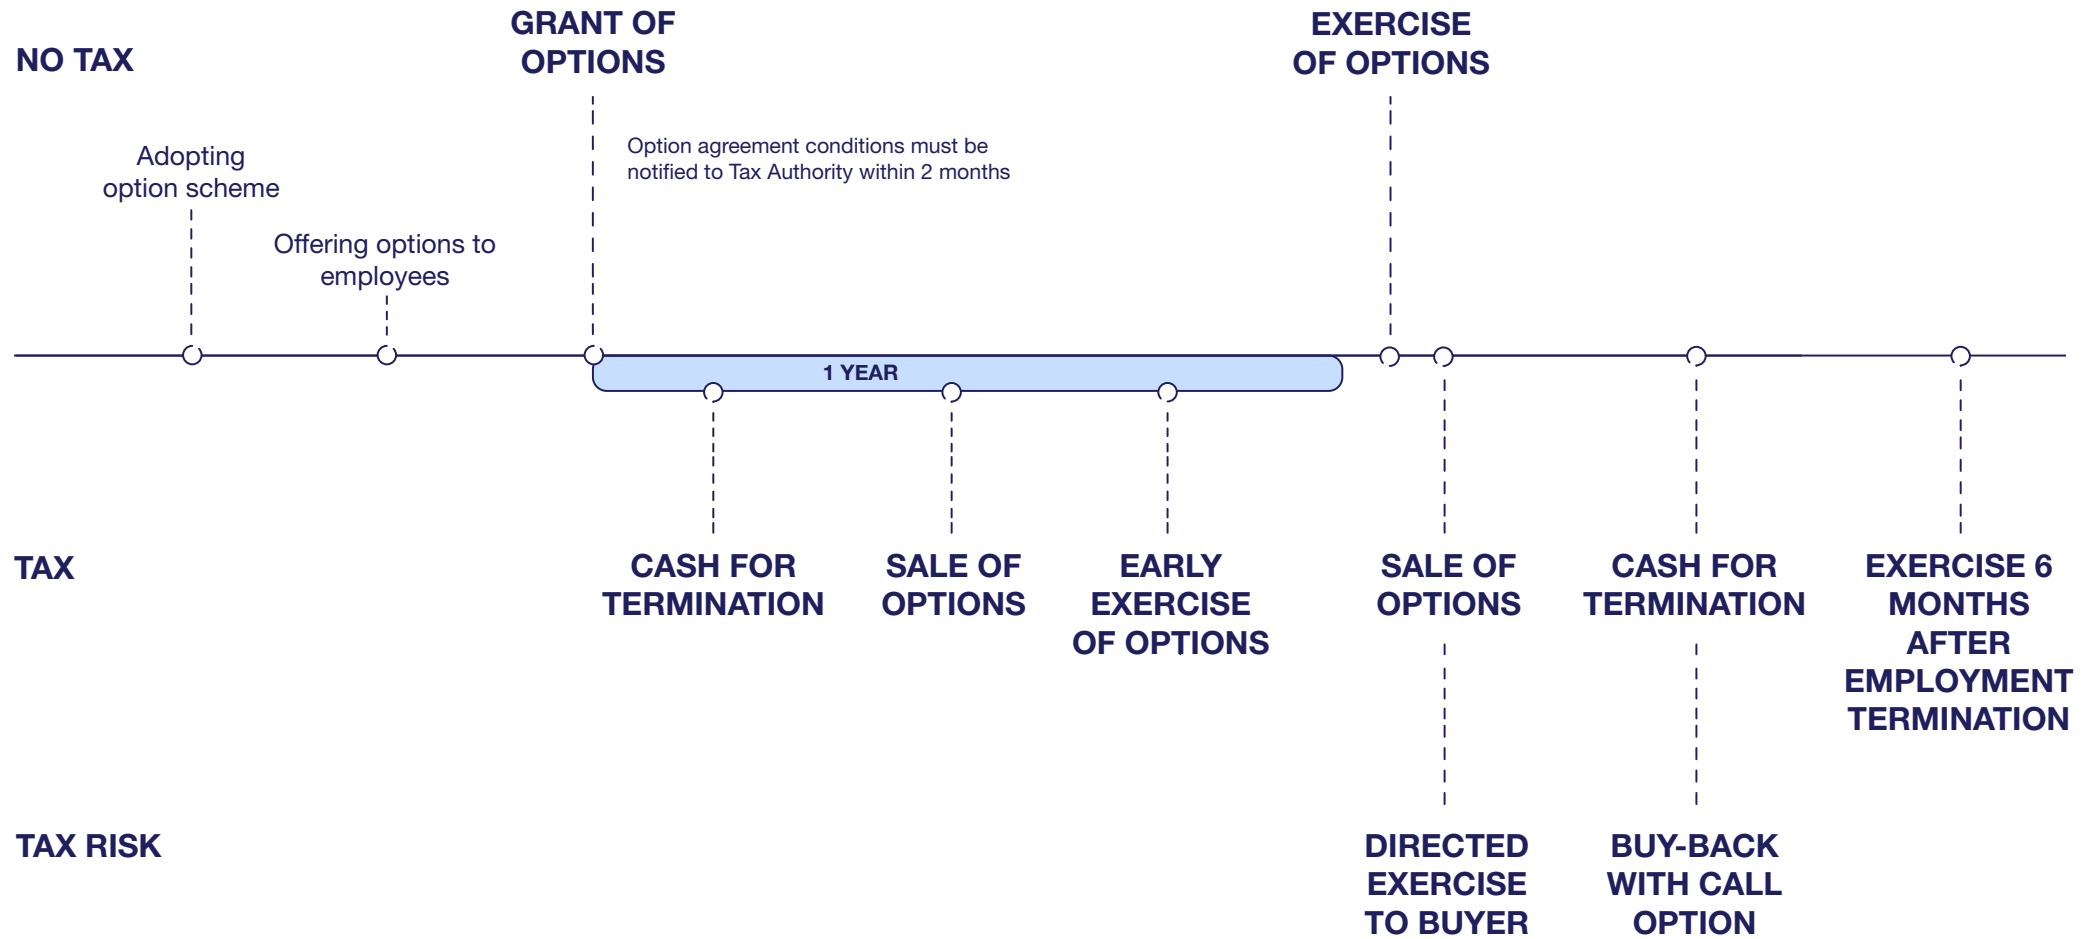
NO TAX

GRANT OF OPTIONS

EXERCISE OF OPTIONS

Option agreement conditions must be notified to Tax Authority within 2 months

Adopting option scheme

Offering options to employees

1 YEAR

TAX

CASH FOR TERMINATION

SALE OF OPTIONS

EARLY EXERCISE OF OPTIONS

SALE OF OPTIONS

CASH FOR TERMINATION

EXERCISE 6 MONTHS AFTER EMPLOYMENT TERMINATION

TAX RISK

DIRECTED EXERCISE TO BUYER

BUY-BACK WITH CALL OPTION